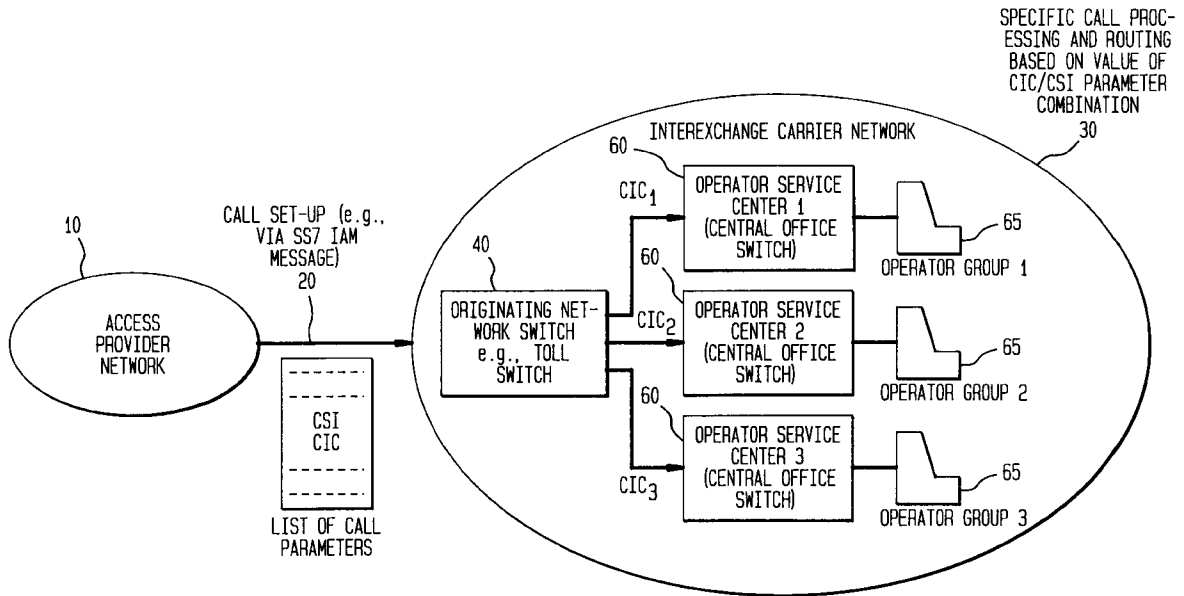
SPECIFIC CALL PROCESSING AND ROUTING BASED ON VALUE OF CIC/CSI PARAMETER COMBINATION
30

INTEREXCHANGE CARRIER NETWORK

10

ACCESS PROVIDER NETWORK

CALL SET-UP (e.g., VIA SS7 IAM MESSAGE)
20

CSI
CIC

LIST OF CALL PARAMETERS

40

ORIGINATING NETWORK SWITCH e.g., TOLL SWITCH

$CIC_1$

$CIC_2$

$CIC_3$

60

OPERATOR SERVICE CENTER 1 (CENTRAL OFFICE SWITCH)

60

OPERATOR SERVICE CENTER 2 (CENTRAL OFFICE SWITCH)

60

OPERATOR SERVICE CENTER 3 (CENTRAL OFFICE SWITCH)

65

OPERATOR GROUP 1

65

OPERATOR GROUP 2

65

OPERATOR GROUP 3